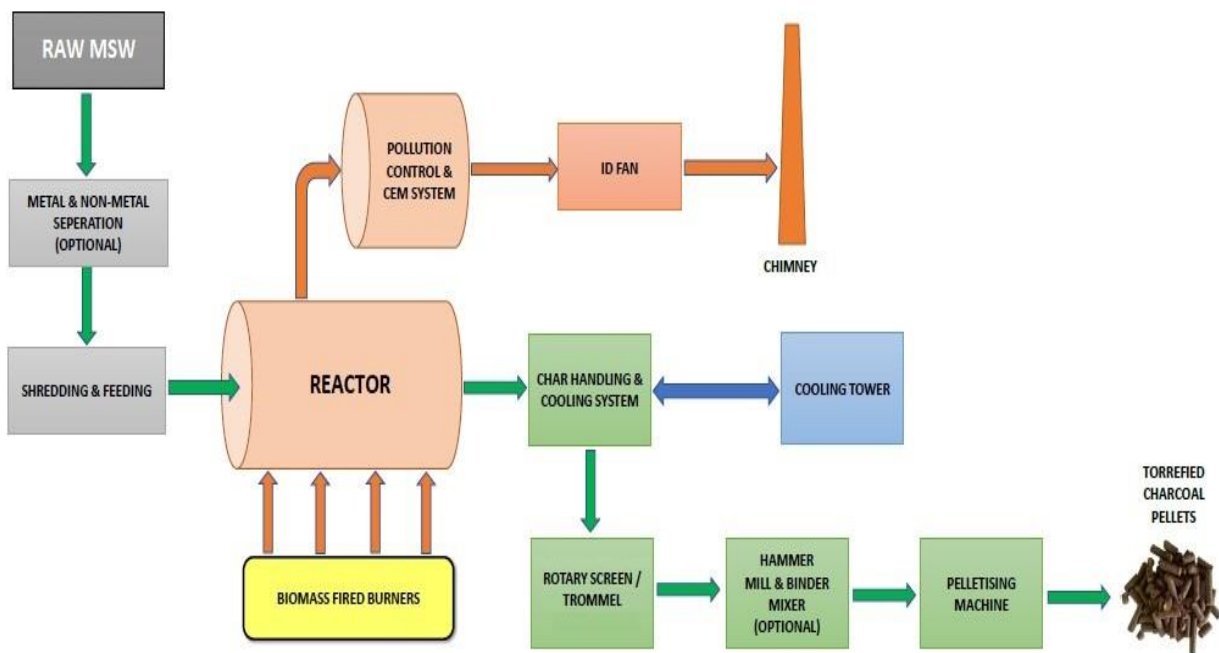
RAW MSW

METAL & NON-METAL SEPERATION (OPTIONAL)

SHREDDING & FEEDING

REACTOR

BIOMASS FIRED BURNERS

POLLUTION CONTROL & CEM SYSTEM

ID FAN

CHIMNEY

CHAR HANDLING & COOLING SYSTEM

COOLING TOWER

ROTARY SCREEN / TROMMEL

HAMMER MILL & BINDER MIXER (OPTIONAL)

PELLETISING MACHINE

TORREFIED CHARCOAL PELLETS